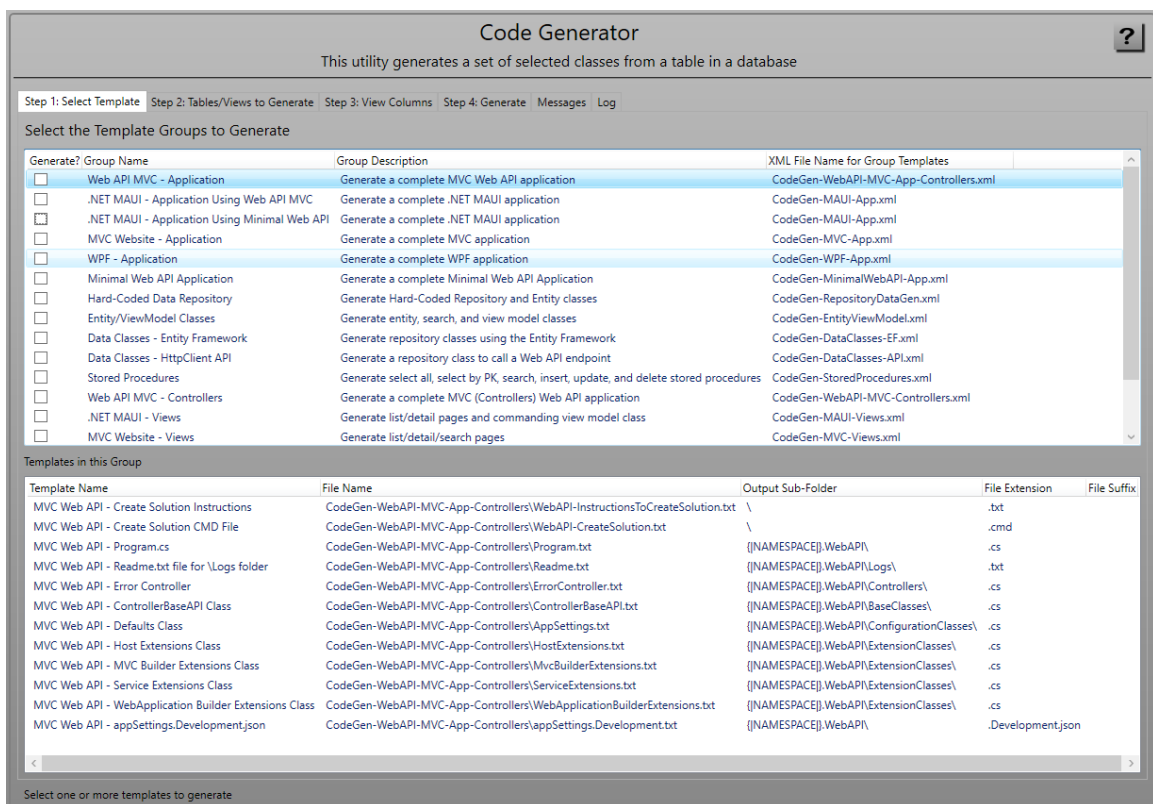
Code Generator

This utility generates a set of selected classes from a table in a database

?

Step 1: Select Template | Step 2: Tables/Views to Generate | Step 3: View Columns | Step 4: Generate | Messages | Log

Select the Template Groups to Generate

| Generate? | Group Name | Group Description | XML File Name for Group Templates |
|---|---|---|---|
| ☐ | Web API MVC - Application | Generate a complete MVC Web API application | CodeGen-WebAPI-MVC-App-Controllers.xml |
| ☐ | .NET MAUI - Application Using Web API MVC | Generate a complete .NET MAUI application | CodeGen-MAUI-App.xml |
| ☐ | .NET MAUI - Application Using Minimal Web API | Generate a complete .NET MAUI application | CodeGen-MAUI-App.xml |
| ☐ | MVC Website - Application | Generate a complete MVC application | CodeGen-MVC-App.xml |
| ☐ | WPF - Application | Generate a complete WPF application | CodeGen-WPF-App.xml |
| ☐ | Minimal Web API Application | Generate a complete Minimal Web API Application | CodeGen-MinimalWebAPI-App.xml |
| ☐ | Hard-Coded Data Repository | Generate Hard-Coded Repository and Entity classes | CodeGen-RepositoryDataGen.xml |
| ☐ | Entity/ViewModel Classes | Generate entity, search, and view model classes | CodeGen-EntityViewModel.xml |
| ☐ | Data Classes - Entity Framework | Generate repository classes using the Entity Framework | CodeGen-DataClasses-EF.xml |
| ☐ | Data Classes - HttpClient API | Generate a repository class to call a Web API endpoint | CodeGen-DataClasses-API.xml |
| ☐ | Stored Procedures | Generate select all, select by PK, search, insert, update, and delete stored procedures | CodeGen-StoredProcedures.xml |
| ☐ | Web API MVC - Controllers | Generate a complete MVC (Controllers) Web API application | CodeGen-WebAPI-MVC-Controllers.xml |
| ☐ | .NET MAUI - Views | Generate list/detail pages and commanding view model class | CodeGen-MAUI-Views.xml |
| ☐ | MVC Website - Views | Generate list/detail/search pages | CodeGen-MVC-Views.xml |

Templates in this Group

| Template Name | File Name | Output Sub-Folder | File Extension | File Suffix |
|---|---|---|---|---|
| MVC Web API - Create Solution Instructions | CodeGen-WebAPI-MVC-App-Controllers\WebAPI-InstructionsToCreateSolution.txt | \ | .txt | |
| MVC Web API - Create Solution CMD File | CodeGen-WebAPI-MVC-App-Controllers\WebAPI-CreateSolution.txt | \ | .cmd | |
| MVC Web API - Program.cs | CodeGen-WebAPI-MVC-App-Controllers\Program.txt | {|NAMESPACE|}.WebAPI\ | .cs | |
| MVC Web API - Readme.txt file for \Logs folder | CodeGen-WebAPI-MVC-App-Controllers\Readme.txt | {|NAMESPACE|}.WebAPI\Logs\ | .txt | |
| MVC Web API - Error Controller | CodeGen-WebAPI-MVC-App-Controllers\ErrorController.txt | {|NAMESPACE|}.WebAPI\Controllers\ | .cs | |
| MVC Web API - ControllerBaseAPI Class | CodeGen-WebAPI-MVC-App-Controllers\ControllerBaseAPI.txt | {|NAMESPACE|}.WebAPI\BaseClasses\ | .cs | |
| MVC Web API - Defaults Class | CodeGen-WebAPI-MVC-App-Controllers\AppSettings.txt | {|NAMESPACE|}.WebAPI\ConfigurationClasses\ | .cs | |
| MVC Web API - Host Extensions Class | CodeGen-WebAPI-MVC-App-Controllers\HostExtensions.txt | {|NAMESPACE|}.WebAPI\ExtensionClasses\ | .cs | |
| MVC Web API - MVC Builder Extensions Class | CodeGen-WebAPI-MVC-App-Controllers\MvcBuilderExtensions.txt | {|NAMESPACE|}.WebAPI\ExtensionClasses\ | .cs | |
| MVC Web API - Service Extensions Class | CodeGen-WebAPI-MVC-App-Controllers\ServiceExtensions.txt | {|NAMESPACE|}.WebAPI\ExtensionClasses\ | .cs | |
| MVC Web API - WebApplication Builder Extensions Class | CodeGen-WebAPI-MVC-App-Controllers\WebApplicationBuilderExtensions.txt | {|NAMESPACE|}.WebAPI\ExtensionClasses\ | .cs | |
| MVC Web API - appSettings.Development.json | CodeGen-WebAPI-MVC-App-Controllers\appSettings.Development.txt | {|NAMESPACE|}.WebAPI\ | .Development.json | |

Select one or more templates to generate